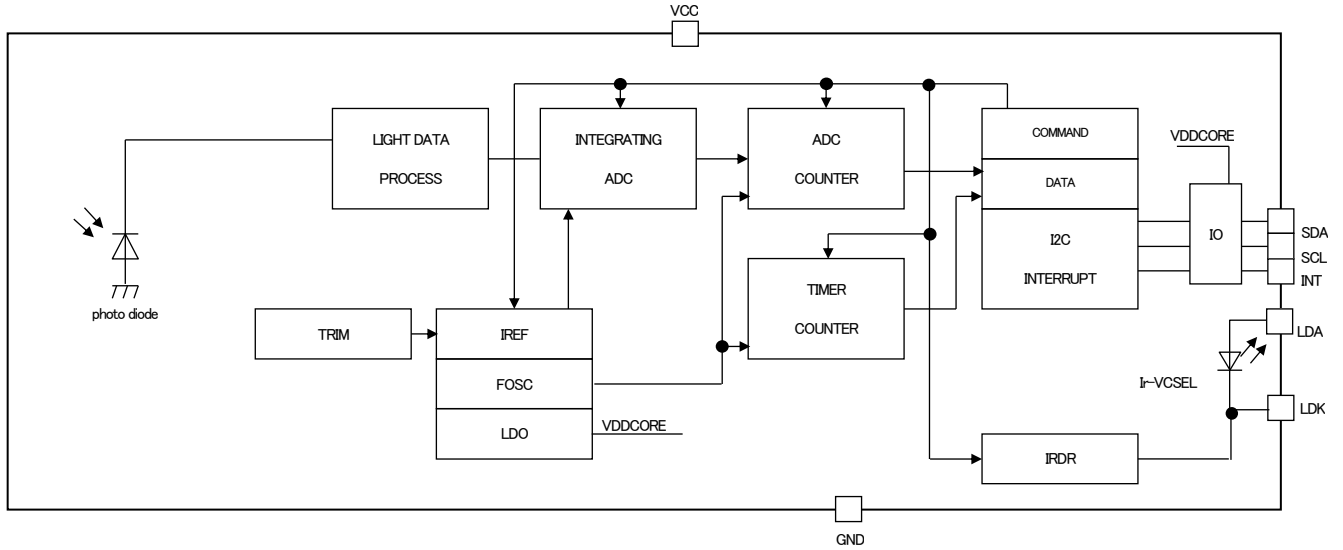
VCC

LIGHT DATA PROCESS

INTEGRATING ADC

ADC COUNTER

COMMAND

DATA

I2C INTERRUPT

VDDCORE

IO

SDA

SCL

INT

photo diode

TRIM

IREF

FOSC

LDO

VDDCORE

TIMER COUNTER

LDA

Ir-VCSEL

LDK

IRDR

GND